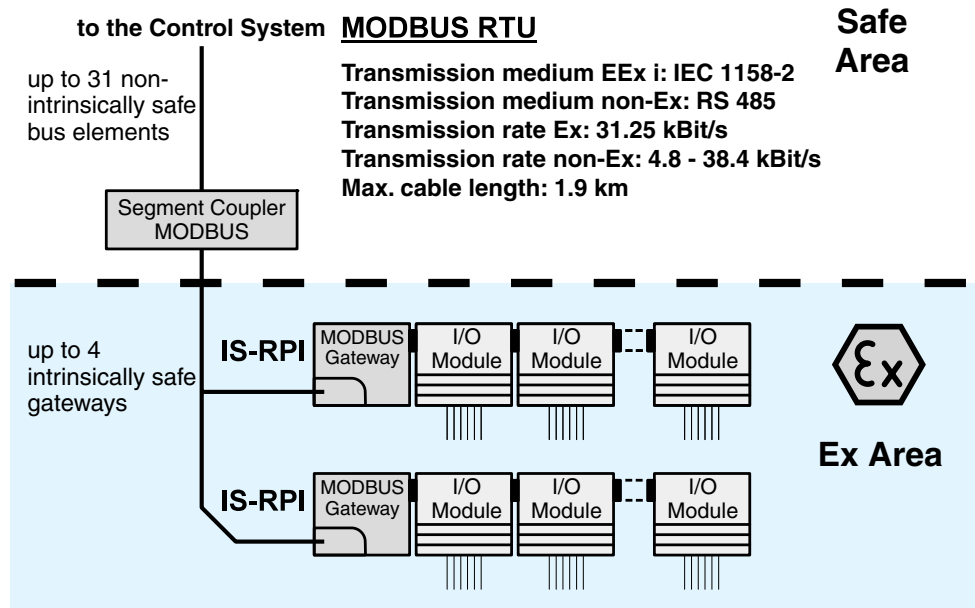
to the Control System **MODBUS RTU**

Safe Area

up to 31 non-intrinsically safe bus elements

Transmission medium EEx i: IEC 1158-2
Transmission medium non-Ex: RS 485
Transmission rate Ex: 31.25 kBit/s
Transmission rate non-Ex: 4.8 - 38.4 kBit/s
Max. cable length: 1.9 km

Segment Coupler MODBUS

up to 4 intrinsically safe gateways

IS-RPI

MODBUS Gateway

I/O Module

I/O Module

I/O Module

Ex

Ex Area

IS-RPI

MODBUS Gateway

I/O Module

I/O Module

I/O Module